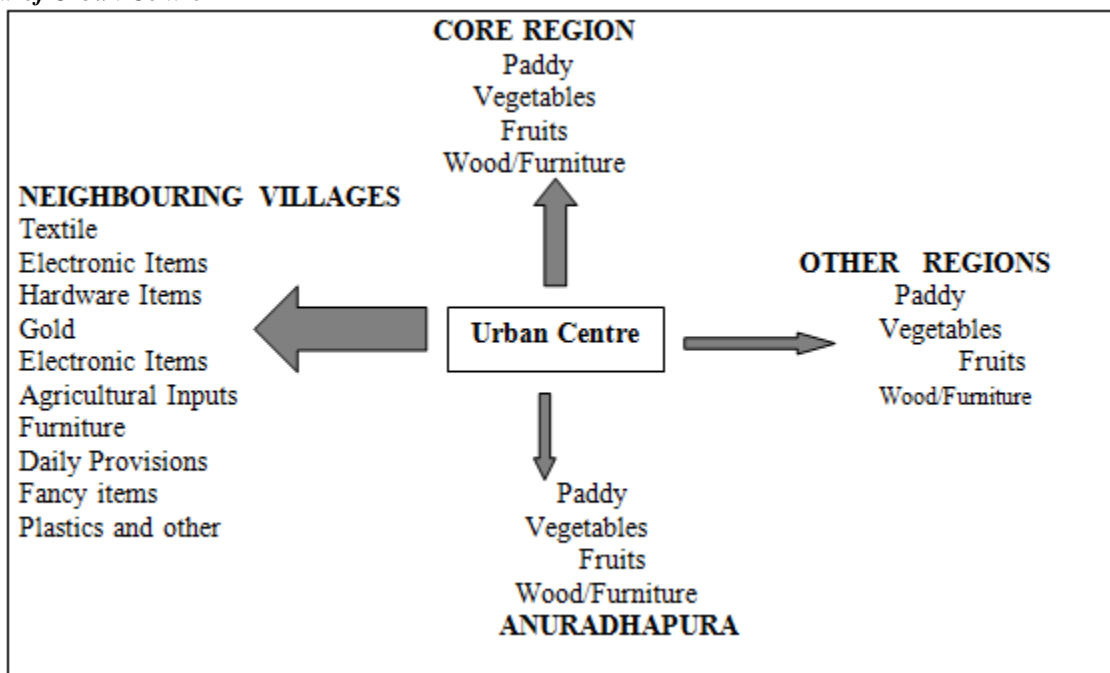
CORE REGION
Paddy
Vegetables
Fruits
Wood/Furniture

NEIGHBOURING VILLAGES
Textile
Electronic Items
Hardware Items
Gold
Electronic Items
Agricultural Inputs
Furniture
Daily Provisions
Fancy items
Plastics and other

Urban Centre

OTHER REGIONS
Paddy
Vegetables
Fruits
Wood/Furniture

Paddy
Vegetables
Fruits
Wood/Furniture
ANURADHAPURA